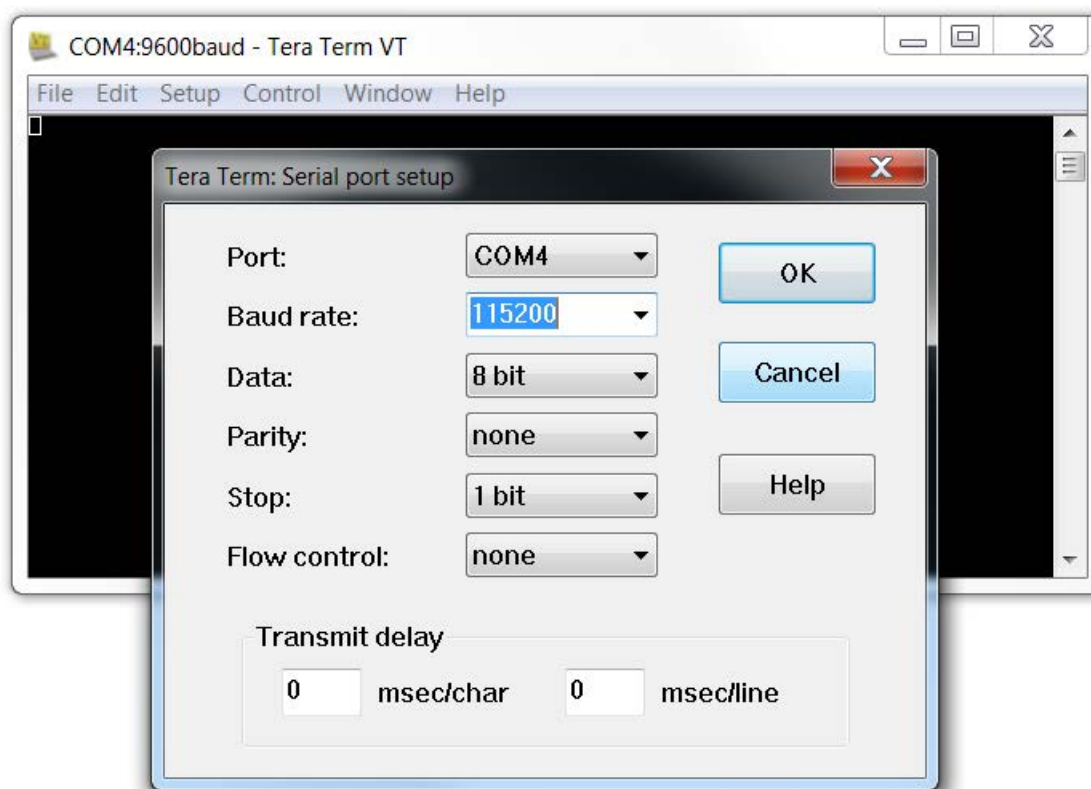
COM4:9600baud - Tera Term VT

File Edit Setup Control Window Help

Tera Term: Serial port setup

Port: COM4

Baud rate: 115200

Data: 8 bit

Parity: none

Stop: 1 bit

Flow control: none

OK

Cancel

Help

Transmit delay

0 msec/char 0 msec/line